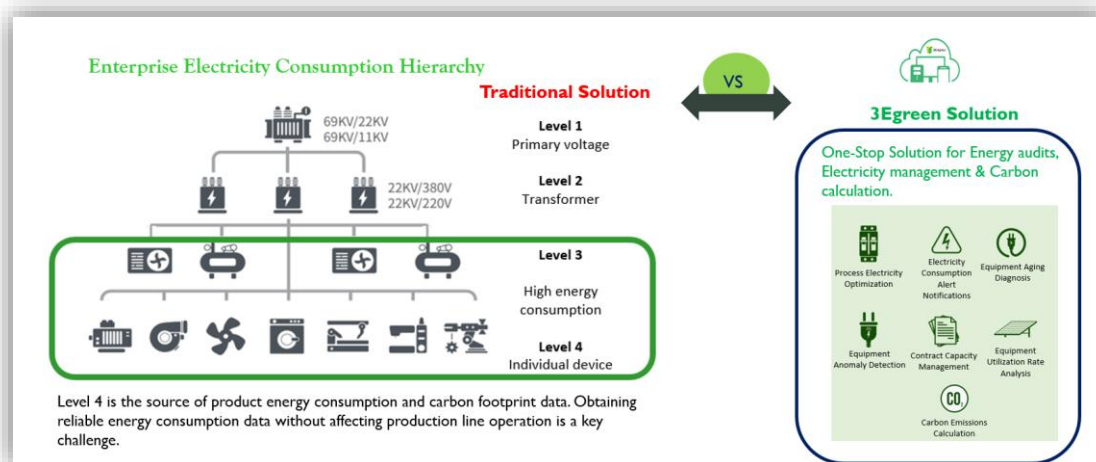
Enterprise Electricity Consumption Hierarchy

Traditional Solution

VS

3Egreen Solution

69KV/22KV
69KV/11KV

Level 1
Primary voltage

22KV/380V
22KV/220V

Level 2
Transformer

Level 3

High energy consumption

Level 4
Individual device

Level 4 is the source of product energy consumption and carbon footprint data. Obtaining reliable energy consumption data without affecting production line operation is a key challenge.

One-Stop Solution for Energy audits, Electricity management & Carbon calculation.

Process Electricity Optimization

Electricity Consumption Alert Notifications

Equipment Aging Diagnosis

Equipment Anomaly Detection

Contract Capacity Management

Equipment Utilization Rate Analysis

$CO_2$

Carbon Emissions Calculation